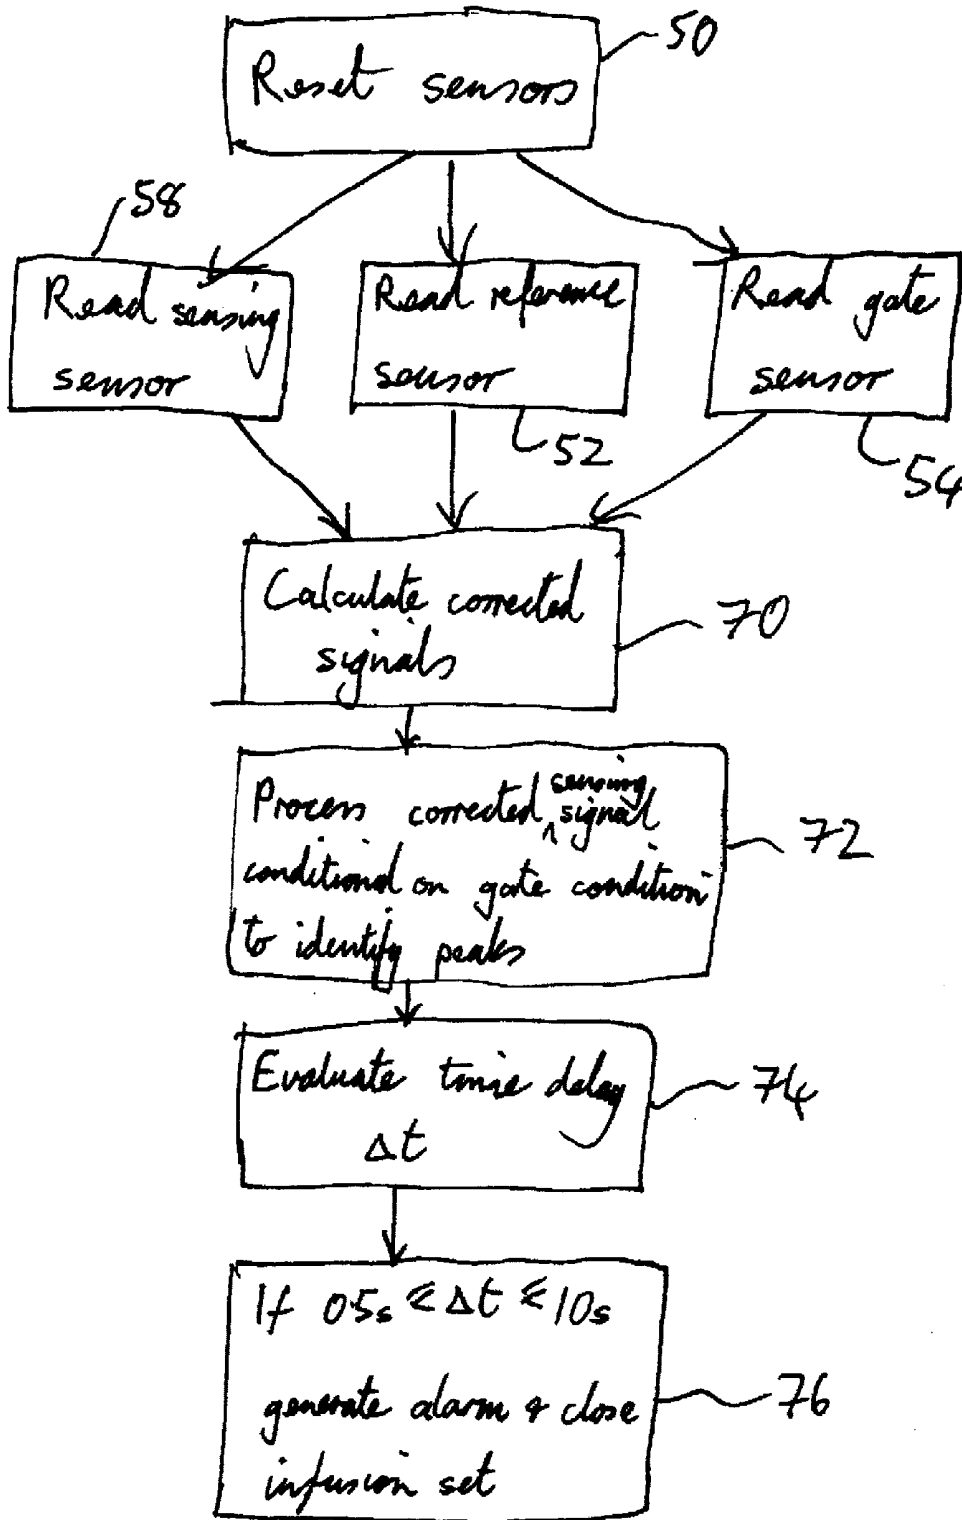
Reset sensors
50

58
Read sensing sensor

Read reference sensor
52

Read gate sensor
54

Calculate corrected signals
70

Process corrected sensing signal conditional on gate condition to identify peaks
72

Evaluate time delay $\Delta t$
74

If $0.5s \leq \Delta t \leq 10s$ generate alarm & close infusion set
76